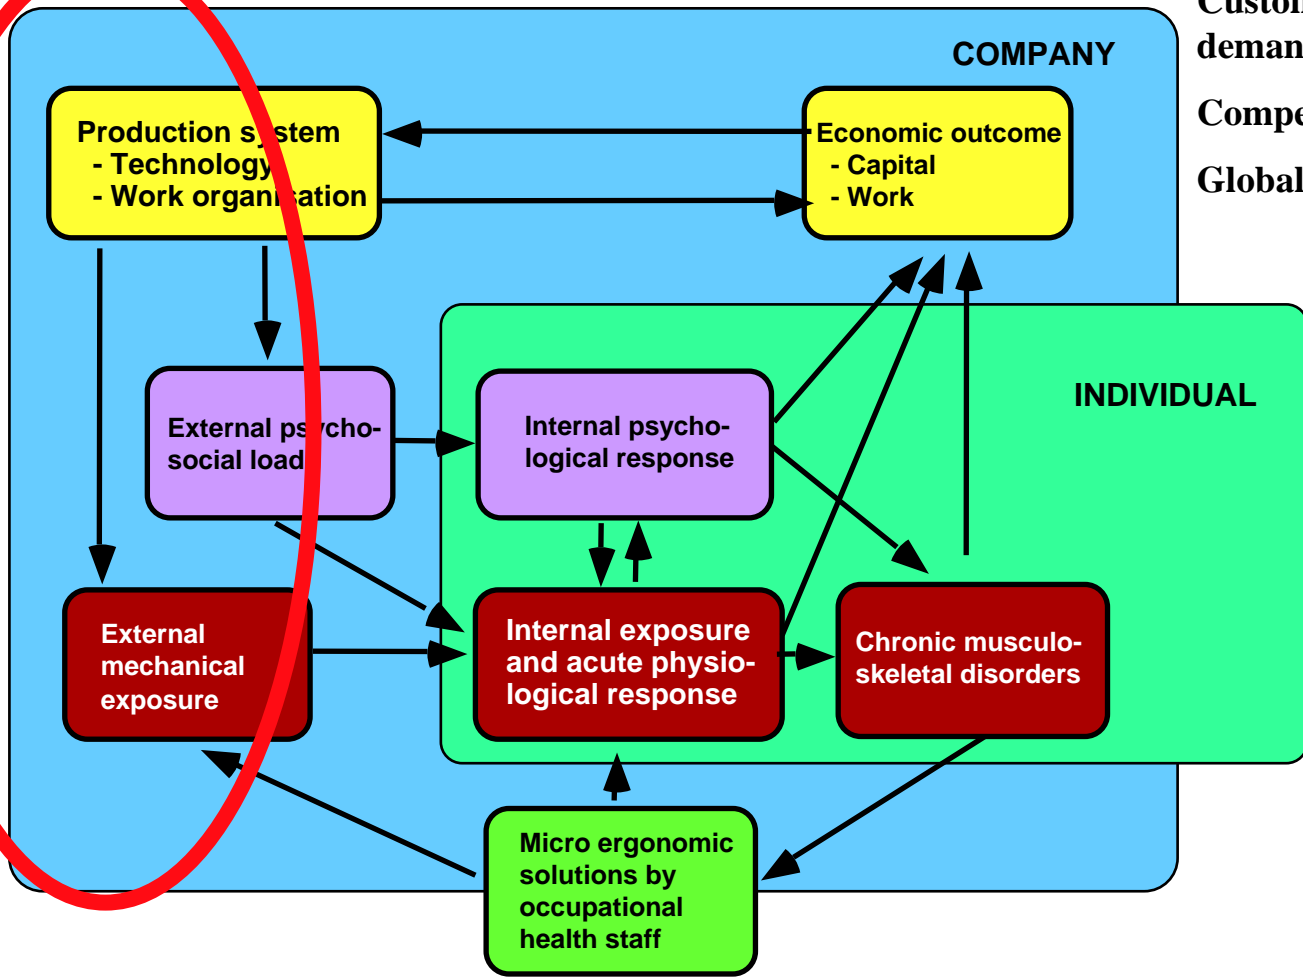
Custo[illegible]
deman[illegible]

Compe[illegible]

Global

COMPANY

Production system
- Technology
- Work organization

Economic outcome
- Capital
- Work

INDIVIDUAL

External psycho-social load

Internal psycho-logical response

External mechanical exposure

Internal exposure and acute physio-logical response

Chronic musculo-skeletal disorders

Micro ergonomic solutions by occupational health staff